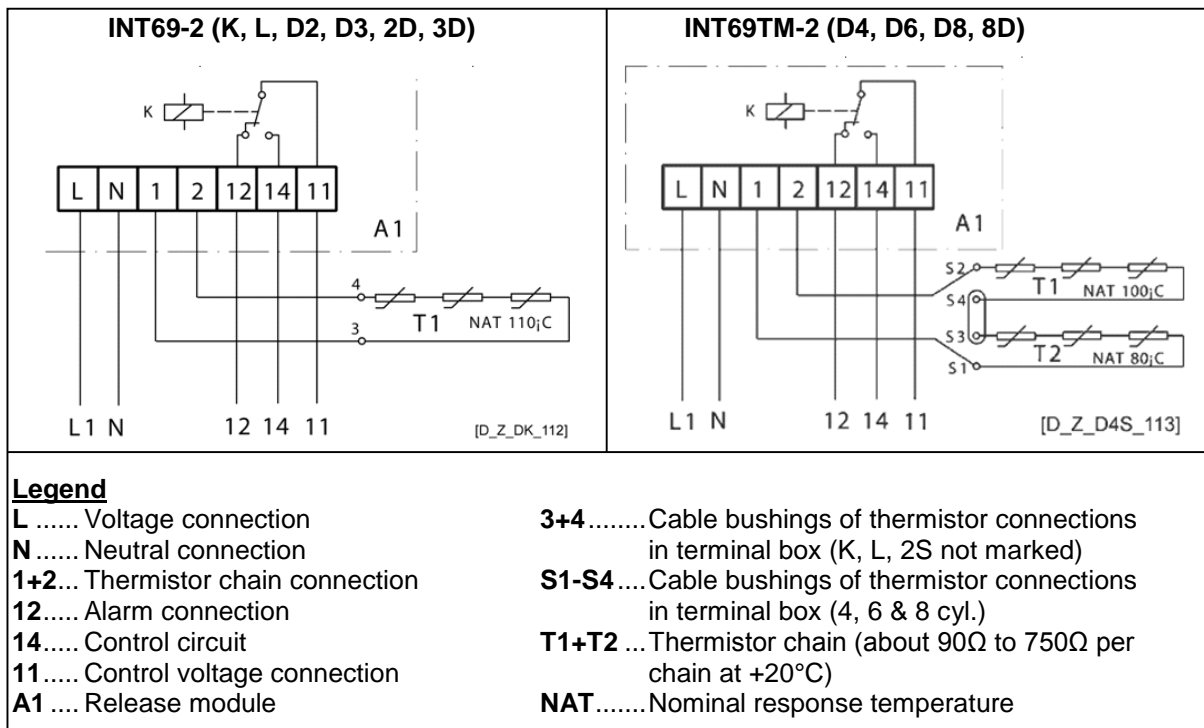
| INT69-2 (K, L, D2, D3, 2D, 3D) | INT69TM-2 (D4, D6, D8, 8D) |
|---|---|
| K L N 1 2 12 14 11 A1 4 3 T1 NAT 110¡C L1 N 12 14 11 [D_Z_DK_112] | K L N 1 2 12 14 11 A1 S2 T1 NAT 100¡C S4 S3 T2 NAT 80¡C S1 L1 N 12 14 11 [D_Z_D4S_113] |

**Legend**

**L** ...... Voltage connection
**N** ...... Neutral connection
**1+2**... Thermistor chain connection
**12**..... Alarm connection
**14**..... Control circuit
**11**..... Control voltage connection
**A1** .... Release module

**3+4**........Cable bushings of thermistor connections in terminal box (K, L, 2S not marked)
**S1-S4**....Cable bushings of thermistor connections in terminal box (4, 6 & 8 cyl.)
**T1+T2** ...Thermistor chain (about 90Ω to 750Ω per chain at +20°C)
**NAT**.......Nominal response temperature